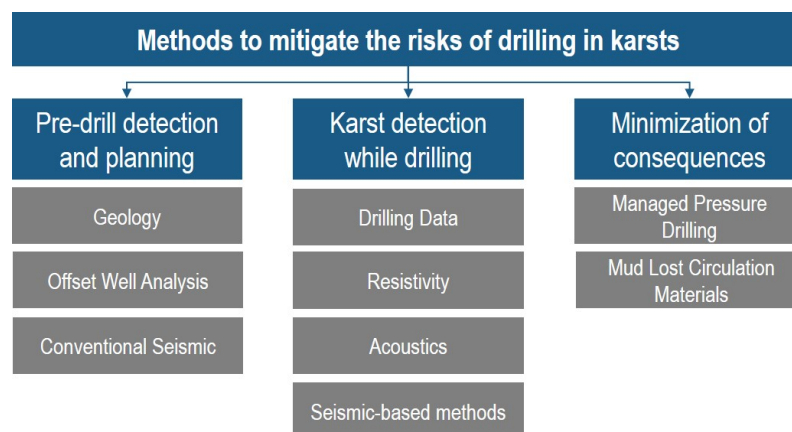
Methods to mitigate the risks of drilling in karsts

Pre-drill detection and planning

Geology

Offset Well Analysis

Conventional Seismic

Karst detection while drilling

Drilling Data

Resistivity

Acoustics

Seismic-based methods

Minimization of consequences

Managed Pressure Drilling

Mud Lost Circulation Materials